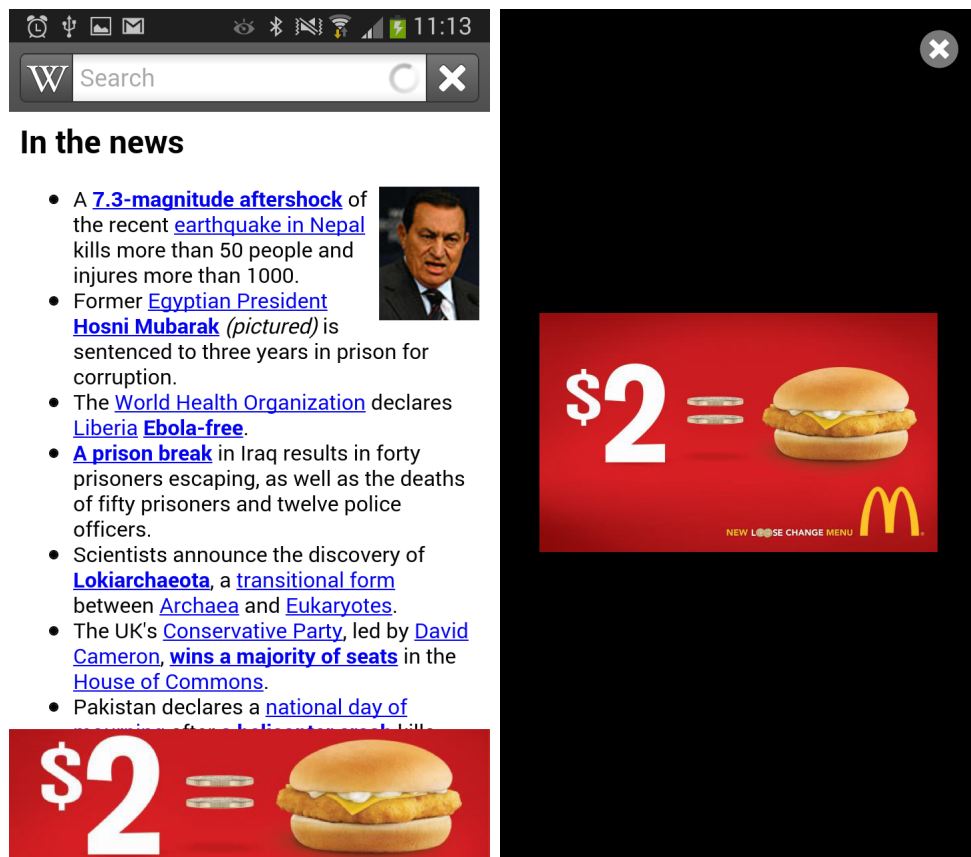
11:13

W Search

In the news

- A 7.3-magnitude aftershock of the recent earthquake in Nepal kills more than 50 people and injures more than 1000.
- Former Egyptian President Hosni Mubarak (pictured) is sentenced to three years in prison for corruption.
- The World Health Organization declares Liberia Ebola-free.
- A prison break in Iraq results in forty prisoners escaping, as well as the deaths of fifty prisoners and twelve police officers.
- Scientists announce the discovery of Lokiarchaeota, a transitional form between Archaea and Eukaryotes.
- The UK's Conservative Party, led by David Cameron, wins a majority of seats in the House of Commons.
- Pakistan declares a national day of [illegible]

$2 =

$2 =

NEW LOOSE CHANGE MENU